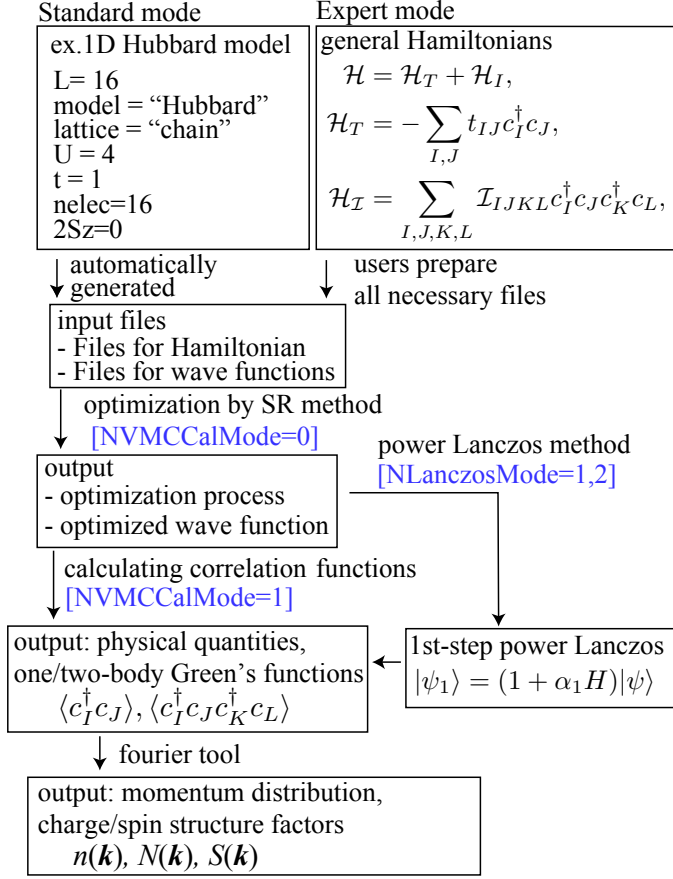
Standard mode

ex.1D Hubbard model

L= 16
model = “Hubbard”
lattice = “chain”
U = 4
t = 1
nelec=16
2Sz=0

Expert mode

general Hamiltonians

$\mathcal{H} = \mathcal{H}_T + \mathcal{H}_I,$

$\mathcal{H}_T = -\sum_{I,J} t_{IJ} c_I^\dagger c_J,$

$\mathcal{H}_\mathcal{I} = \sum_{I,J,K,L} \mathcal{I}_{IJKL} c_I^\dagger c_J c_K^\dagger c_L,$

automatically generated

users prepare all necessary files

input files
- Files for Hamiltonian
- Files for wave functions

optimization by SR method
[NVMCCalMode=0]

power Lanczos method
[NLanczosMode=1,2]

output
- optimization process
- optimized wave function

calculating correlation functions
[NVMCCalMode=1]

output: physical quantities,
one/two-body Green’s functions
$\langle c_I^\dagger c_J \rangle, \langle c_I^\dagger c_J c_K^\dagger c_L \rangle$

1st-step power Lanczos
$|\psi_1\rangle = (1 + \alpha_1 H)|\psi\rangle$

fourier tool

output: momentum distribution,
charge/spin structure factors
$n(\boldsymbol{k}), N(\boldsymbol{k}), S(\boldsymbol{k})$